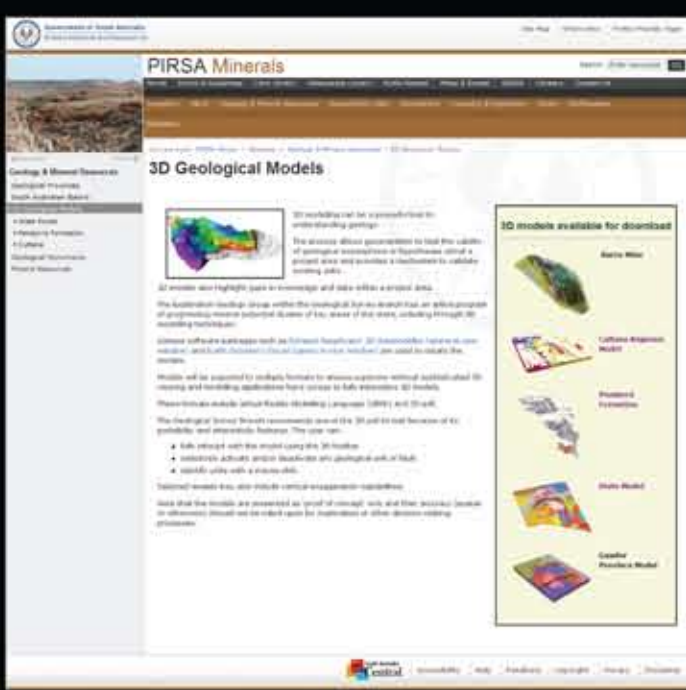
Government of South Australia

PIRSA Minerals

Search

Geology & Mineral Resources

3D Geological Models

3D models available for download

Burra Mine

Curnamona

Olary

Gawler

South Australia Central